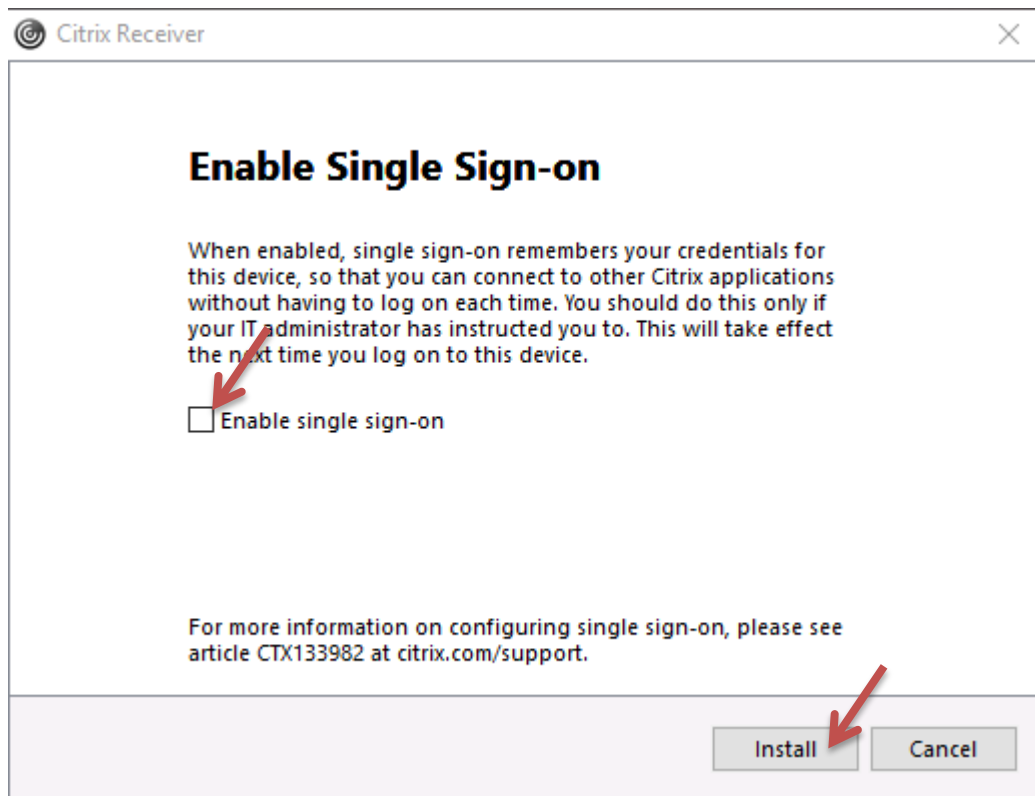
Citrix Receiver

Enable Single Sign-on

When enabled, single sign-on remembers your credentials for this device, so that you can connect to other Citrix applications without having to log on each time. You should do this only if your IT administrator has instructed you to. This will take effect the next time you log on to this device.

Enable single sign-on

For more information on configuring single sign-on, please see article CTX133982 at citrix.com/support.

Install

Cancel